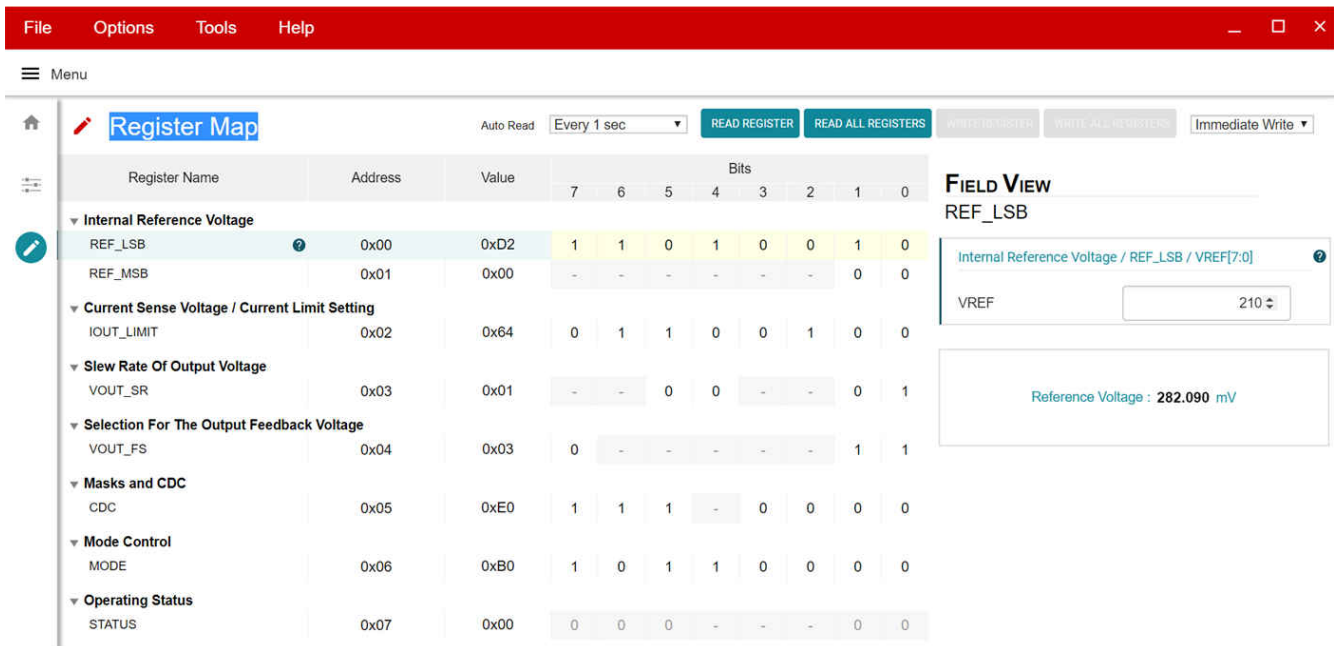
File Options Tools Help

Menu

Register Map

Auto Read Every 1 sec READ REGISTER READ ALL REGISTERS WRITE REGISTER WRITE ALL REGISTERS Immediate Write

| Register Name | Address | Value | 7 | 6 | 5 | 4 | 3 | 2 | 1 | 0 |
|---|---|---|---|---|---|---|---|---|---|---|
| **Internal Reference Voltage** | | | | | | | | | | |
| REF_LSB | 0x00 | 0xD2 | 1 | 1 | 0 | 1 | 0 | 0 | 1 | 0 |
| REF_MSB | 0x01 | 0x00 | - | - | - | - | - | - | 0 | 0 |
| **Current Sense Voltage / Current Limit Setting** | | | | | | | | | | |
| IOUT_LIMIT | 0x02 | 0x64 | 0 | 1 | 1 | 0 | 0 | 1 | 0 | 0 |
| **Slew Rate Of Output Voltage** | | | | | | | | | | |
| VOUT_SR | 0x03 | 0x01 | - | - | 0 | 0 | - | - | 0 | 1 |
| **Selection For The Output Feedback Voltage** | | | | | | | | | | |
| VOUT_FS | 0x04 | 0x03 | 0 | - | - | - | - | - | 1 | 1 |
| **Masks and CDC** | | | | | | | | | | |
| CDC | 0x05 | 0xE0 | 1 | 1 | 1 | - | 0 | 0 | 0 | 0 |
| **Mode Control** | | | | | | | | | | |
| MODE | 0x06 | 0xB0 | 1 | 0 | 1 | 1 | 0 | 0 | 0 | 0 |
| **Operating Status** | | | | | | | | | | |
| STATUS | 0x07 | 0x00 | 0 | 0 | 0 | - | - | - | 0 | 0 |

Bits

FIELD VIEW
REF_LSB

Internal Reference Voltage / REF_LSB / VREF[7:0]

VREF 210

Reference Voltage : 282.090 mV